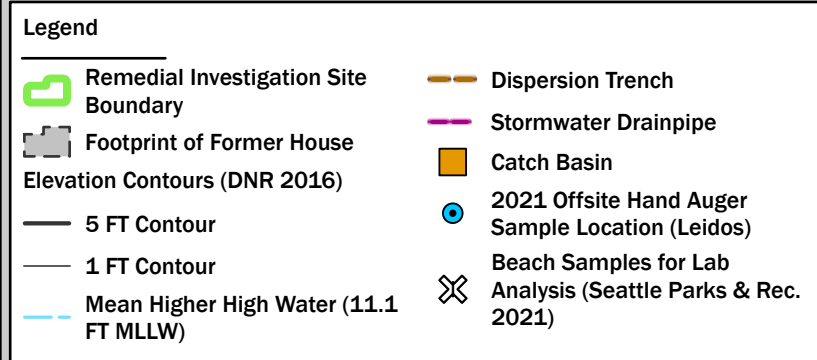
Legend

Remedial Investigation Site Boundary

Footprint of Former House

Elevation Contours (DNR 2016)

5 FT Contour

1 FT Contour

Mean Higher High Water (11.1 FT MLLW)

Dispersion Trench

Stormwater Drainpipe

Catch Basin

2021 Offsite Hand Auger Sample Location (Leidos)

Beach Samples for Lab Analysis (Seattle Parks & Rec. 2021)